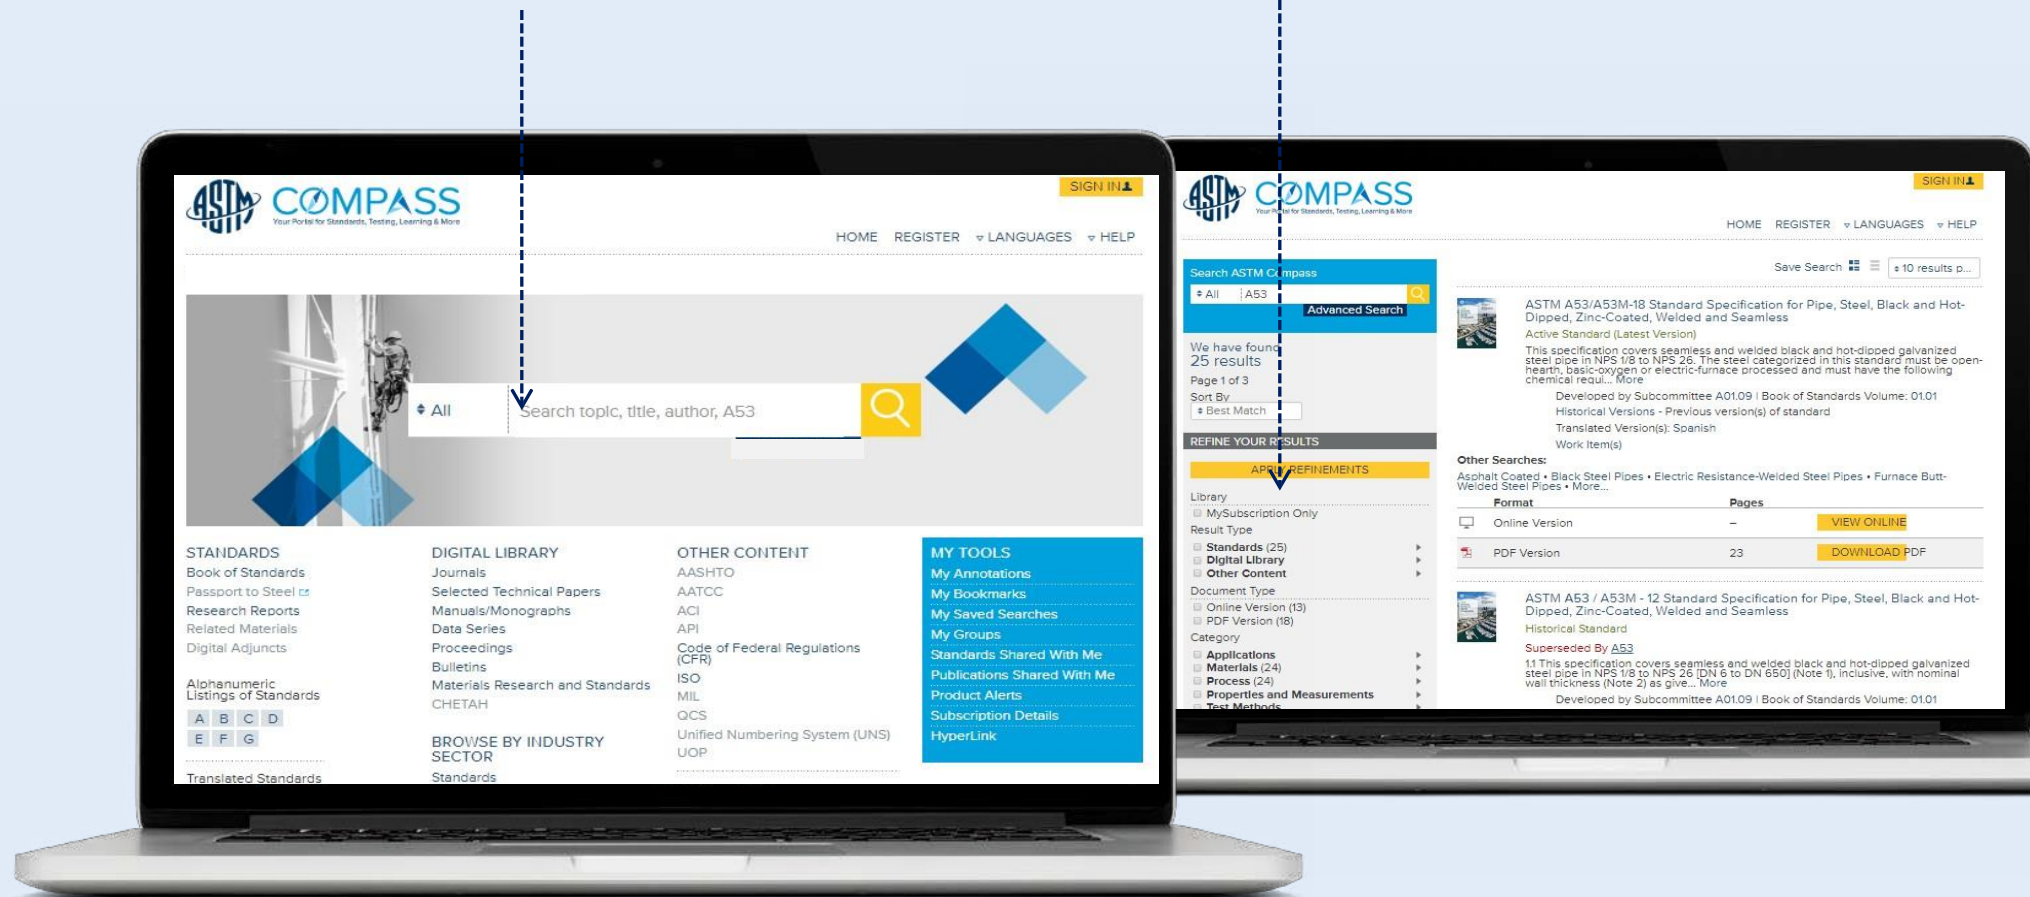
ASTM COMPASS
Your Portal for Standards, Testing, Learning & More

SIGN IN

HOME REGISTER LANGUAGES HELP

All
Search topic, title, author, A53

STANDARDS
Book of Standards
Passport to Steel
Research Reports
Related Materials
Digital Adjuncts

Alphanumeric Listings of Standards
A B C D
E F G

Translated Standards

DIGITAL LIBRARY
Journals
Selected Technical Papers
Manuals/Monographs
Data Series
Proceedings
Bulletins
Materials Research and Standards
CHETAH

BROWSE BY INDUSTRY SECTOR
Standards

OTHER CONTENT
AASHTO
AATCC
ACI
API
Code of Federal Regulations (CFR)
ISO
MIL
QCS
Unified Numbering System (UNS)
UOP

MY TOOLS
My Annotations
My Bookmarks
My Saved Searches
My Groups
Standards Shared With Me
Publications Shared With Me
Product Alerts
Subscription Details
HyperLink

ASTM COMPASS
Your Portal for Standards, Testing, Learning & More

SIGN IN

HOME REGISTER LANGUAGES HELP

Search ASTM Compass
All A53
Advanced Search

We have found 25 results
Page 1 of 3
Sort By
Best Match

REFINE YOUR RESULTS
APPLY REFINEMENTS

Library
MySubscription Only
Result Type
Standards (25)
Digital Library
Other Content
Document Type
Online Version (13)
PDF Version (18)
Category
Applications
Materials (24)
Process (24)
Properties and Measurements
Test Methods

Save Search
10 results p...

ASTM A53/A53M-18 Standard Specification for Pipe, Steel, Black and Hot-Dipped, Zinc-Coated, Welded and Seamless
Active Standard (Latest Version)
This specification covers seamless and welded black and hot-dipped galvanized steel pipe in NPS 1/8 to NPS 26. The steel categorized in this standard must be open-hearth, basic-oxygen or electric-furnace processed and must have the following chemical requi... More
Developed by Subcommittee A01.09 | Book of Standards Volume: 01.01
Historical Versions - Previous version(s) of standard
Translated Version(s): Spanish
Work Item(s)

Other Searches:
Asphalt Coated • Black Steel Pipes • Electric Resistance-Welded Steel Pipes • Furnace Butt-Welded Steel Pipes • More...

| Format | Pages | |
|---|---|---|
| Online Version | – | VIEW ONLINE |
| PDF Version | 23 | DOWNLOAD PDF |

ASTM A53 / A53M - 12 Standard Specification for Pipe, Steel, Black and Hot-Dipped, Zinc-Coated, Welded and Seamless
Historical Standard
Superseded By A53
1.1 This specification covers seamless and welded black and hot-dipped galvanized steel pipe in NPS 1/8 to NPS 26 [DN 6 to DN 650] (Note 1), inclusive, with nominal wall thickness (Note 2) as give... More
Developed by Subcommittee A01.09 | Book of Standards Volume: 01.01